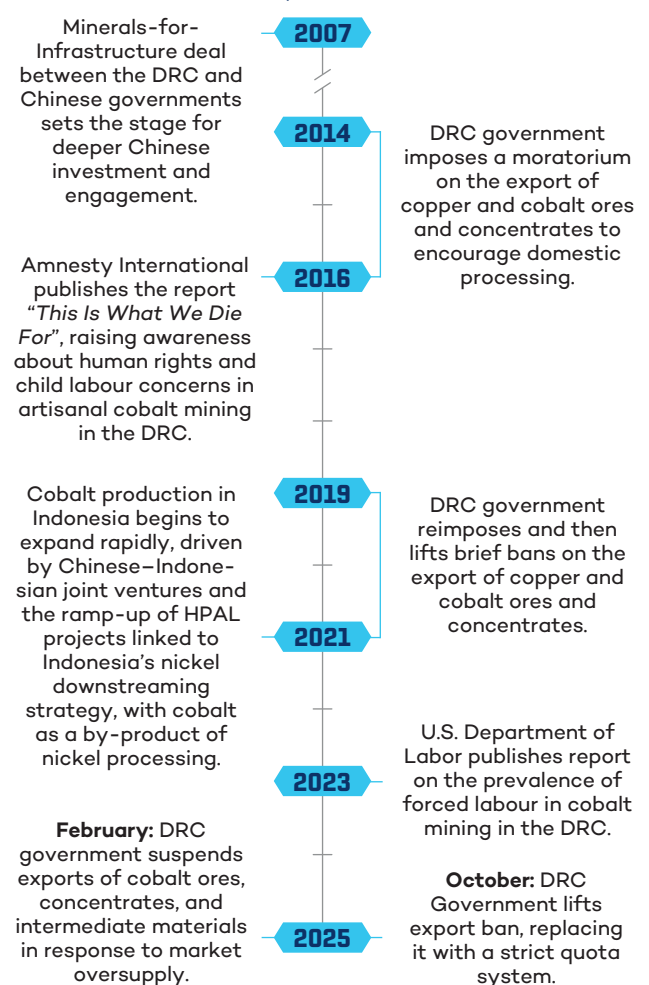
2007

Minerals-for-Infrastructure deal between the DRC and Chinese governments sets the stage for deeper Chinese investment and engagement.

2014

DRC government imposes a moratorium on the export of copper and cobalt ores and concentrates to encourage domestic processing.

2016

Amnesty International publishes the report *"This Is What We Die For"*, raising awareness about human rights and child labour concerns in artisanal cobalt mining in the DRC.

2019

Cobalt production in Indonesia begins to expand rapidly, driven by Chinese–Indonesian joint ventures and the ramp-up of HPAL projects linked to Indonesia's nickel downstreaming strategy, with cobalt as a by-product of nickel processing.

DRC government reimposes and then lifts brief bans on the export of copper and cobalt ores and concentrates.

2021

2023

U.S. Department of Labor publishes report on the prevalence of forced labour in cobalt mining in the DRC.

**February:** DRC government suspends exports of cobalt ores, concentrates, and intermediate materials in response to market oversupply.

**October:** DRC Government lifts export ban, replacing it with a strict quota system.

2025